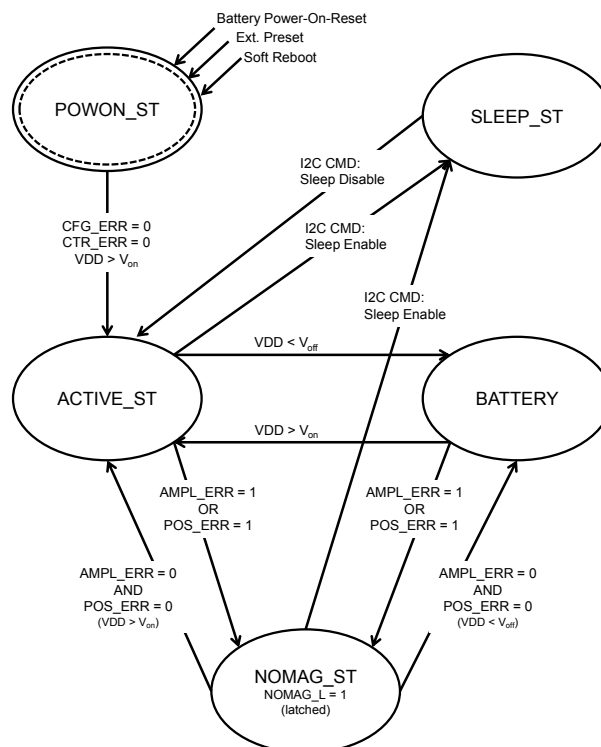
Battery Power-On-Reset
Ext. Preset
Soft Reboot

POWON_ST

SLEEP_ST

I2C CMD:
Sleep Disable

I2C CMD:
Sleep Enable

CFG_ERR = 0
CTR_ERR = 0
VDD > $V_{on}$

I2C CMD:
Sleep Enable

VDD < $V_{off}$

ACTIVE_ST

BATTERY

VDD > $V_{on}$

AMPL_ERR = 1
OR
POS_ERR = 1

AMPL_ERR = 1
OR
POS_ERR = 1

AMPL_ERR = 0
AND
POS_ERR = 0
(VDD > $V_{on}$)

AMPL_ERR = 0
AND
POS_ERR = 0
(VDD < $V_{off}$)

NOMAG_ST
NOMAG_L = 1
(latched)